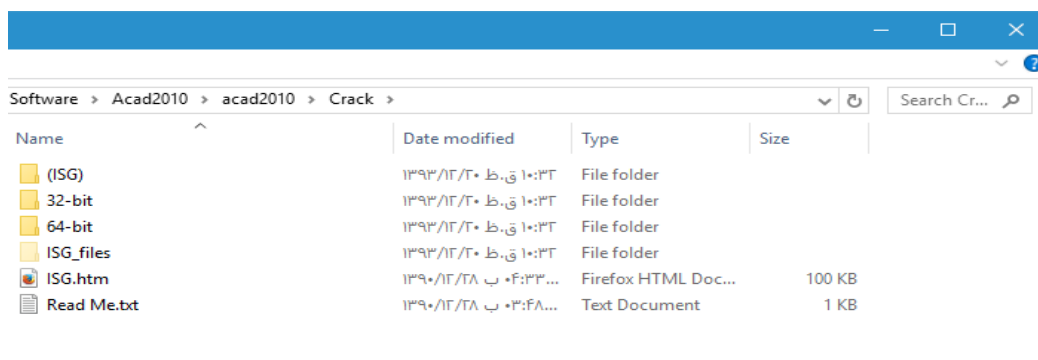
Software › Acad2010 › acad2010 › Crack ›

Search Cr...

| Name | Date modified | Type | Size |
|---|---|---|---|
| (ISG) | ۱۳۹۳/۱۲/۲۰ ق.ظ ۱۰:۳۲ | File folder | |
| 32-bit | ۱۳۹۳/۱۲/۲۰ ق.ظ ۱۰:۳۲ | File folder | |
| 64-bit | ۱۳۹۳/۱۲/۲۰ ق.ظ ۱۰:۳۲ | File folder | |
| ISG_files | ۱۳۹۳/۱۲/۲۰ ق.ظ ۱۰:۳۲ | File folder | |
| ISG.htm | ۱۳۹۰/۱۲/۲۸ ب ۰۴:۳۳... | Firefox HTML Doc... | 100 KB |
| Read Me.txt | ۱۳۹۰/۱۲/۲۸ ب ۰۳:۴۸... | Text Document | 1 KB |